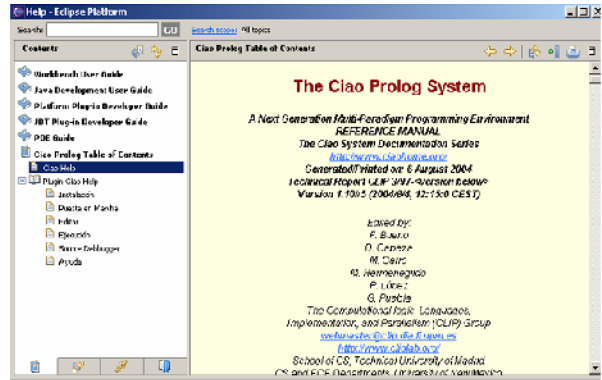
Help - Eclipse Platform

Search GO Search scope: All topics

Contents

Workbench User Guide
Java Development User Guide
Platform Plug-in Developer Guide
JDT Plug-in Developer Guide
PDE Guide
Ciao Prolog Table of Contents
Ciao Help
Plugin Ciao Help
Instalación
Puesta en Marcha
Editor
Ejecución
Source debugger
Ayuda

Ciao Prolog Table of Contents

The Ciao Prolog System

A Next Generation Multi-Paradigm Programming Environment
REFERENCE MANUAL
The Ciao System Documentation Series
http://www.ciaohome.org/
Generated/Printed on: 6 August 2004
Technical Report CLIP 3/97-version below
Version 1.10#5 (2004/8/4, 12:15:0 CEST)

Edited by:
F. Bueno
D. Cabeza
M. Carro
M. Hermenegildo
P. López
G. Puebla
The Computational logic, Languages,
Implementation, and Parallelism (CLIP) Group
webmaster@clip.dia.fi.upm.es
http://www.cliplab.org/
School of CS, Technical University of Madrid
CS and ECE Departments, University of New Mexico